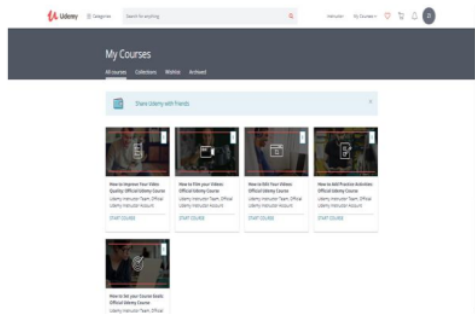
Udemy Categories Search for anything Instructor My Courses

My Courses

All courses Collections Wishlist Archived

Share Udemy with friends

How to Improve Your Video Quality: Official Udemy Course
Udemy Instructor Team, Official Udemy Instructor Account
START COURSE

How to Film your Videos: Official Udemy Course
Udemy Instructor Team, Official Udemy Instructor Account
START COURSE

How to Edit Your Videos: Official Udemy Course
Udemy Instructor Team, Official Udemy Instructor Account
START COURSE

How to Add Practice Activities: Official Udemy Course
Udemy Instructor Team, Official Udemy Instructor Account
START COURSE

How to Set your Course Goals: Official Udemy Course
Udemy Instructor Team, Official